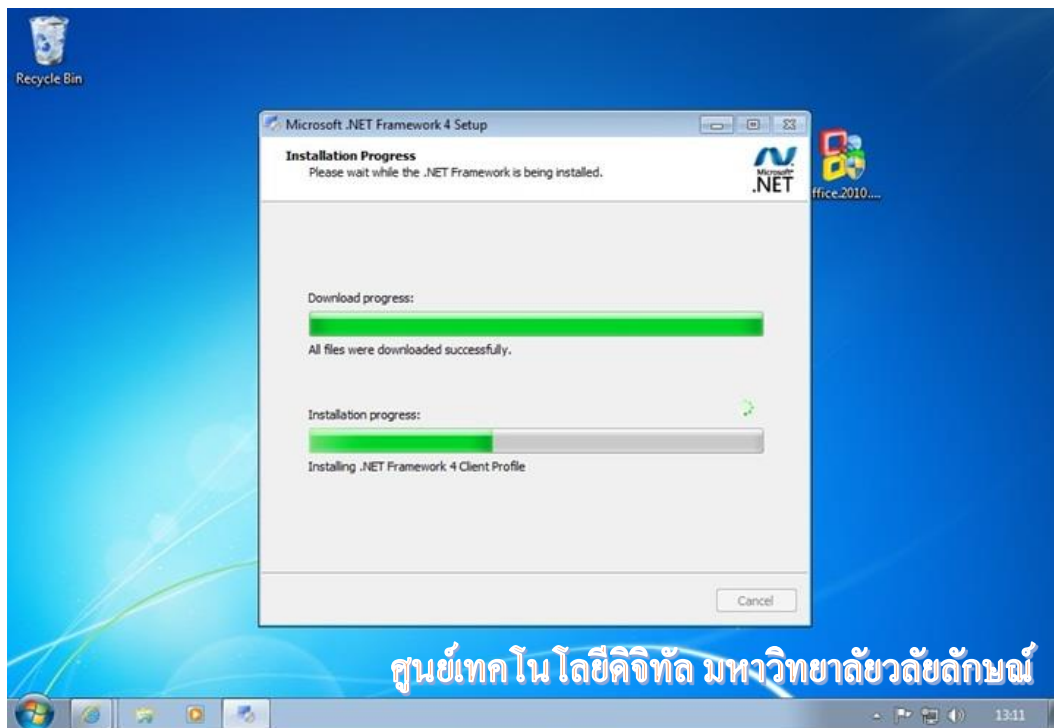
Recycle Bin

Microsoft .NET Framework 4 Setup

Installation Progress
Please wait while the .NET Framework is being installed.

Microsoft .NET

ffice.2010....

Download progress:

All files were downloaded successfully.

Installation progress:

Installing .NET Framework 4 Client Profile

Cancel

ศูนย์เทคโนโลยีดิจิทัล มหาวิทยาลัยวลัยลักษณ์

13:11